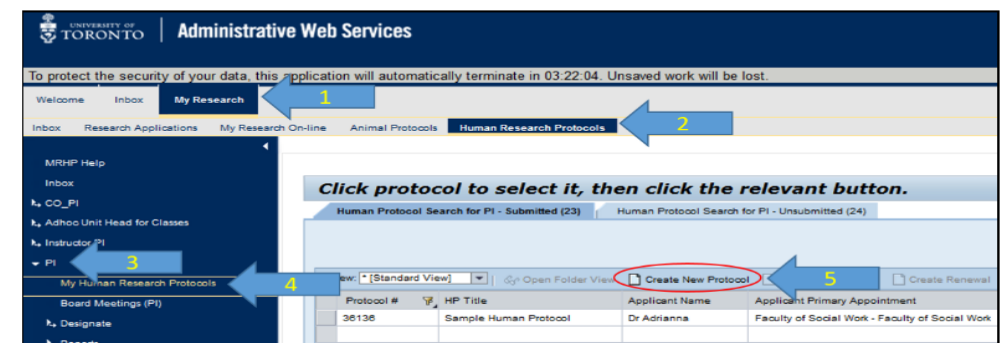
UNIVERSITY OF TORONTO | Administrative Web Services

To protect the security of your data, this application will automatically terminate in 03:22:04. Unsaved work will be lost.

Welcome Inbox My Research 1

Inbox Research Applications My Research On-line Animal Protocols Human Research Protocols 2

MRHP Help
Inbox
CO_PI
Adhoc Unit Head for Classes
Instructor PI
PI 3
My Human Research Protocols 4
Board Meetings (PI)
Designate
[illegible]

Click protocol to select it, then click the relevant button.

Human Protocol Search for PI - Submitted (23) Human Protocol Search for PI - Unsubmitted (24)

View: * [Standard View] Open Folder View Create New Protocol 5 Create Renewal

| Protocol # | HP Title | Applicant Name | Applicant Primary Appointment |
|---|---|---|---|
| 36136 | Sample Human Protocol | Dr Adrianna | Faculty of Social Work - Faculty of Social Work |